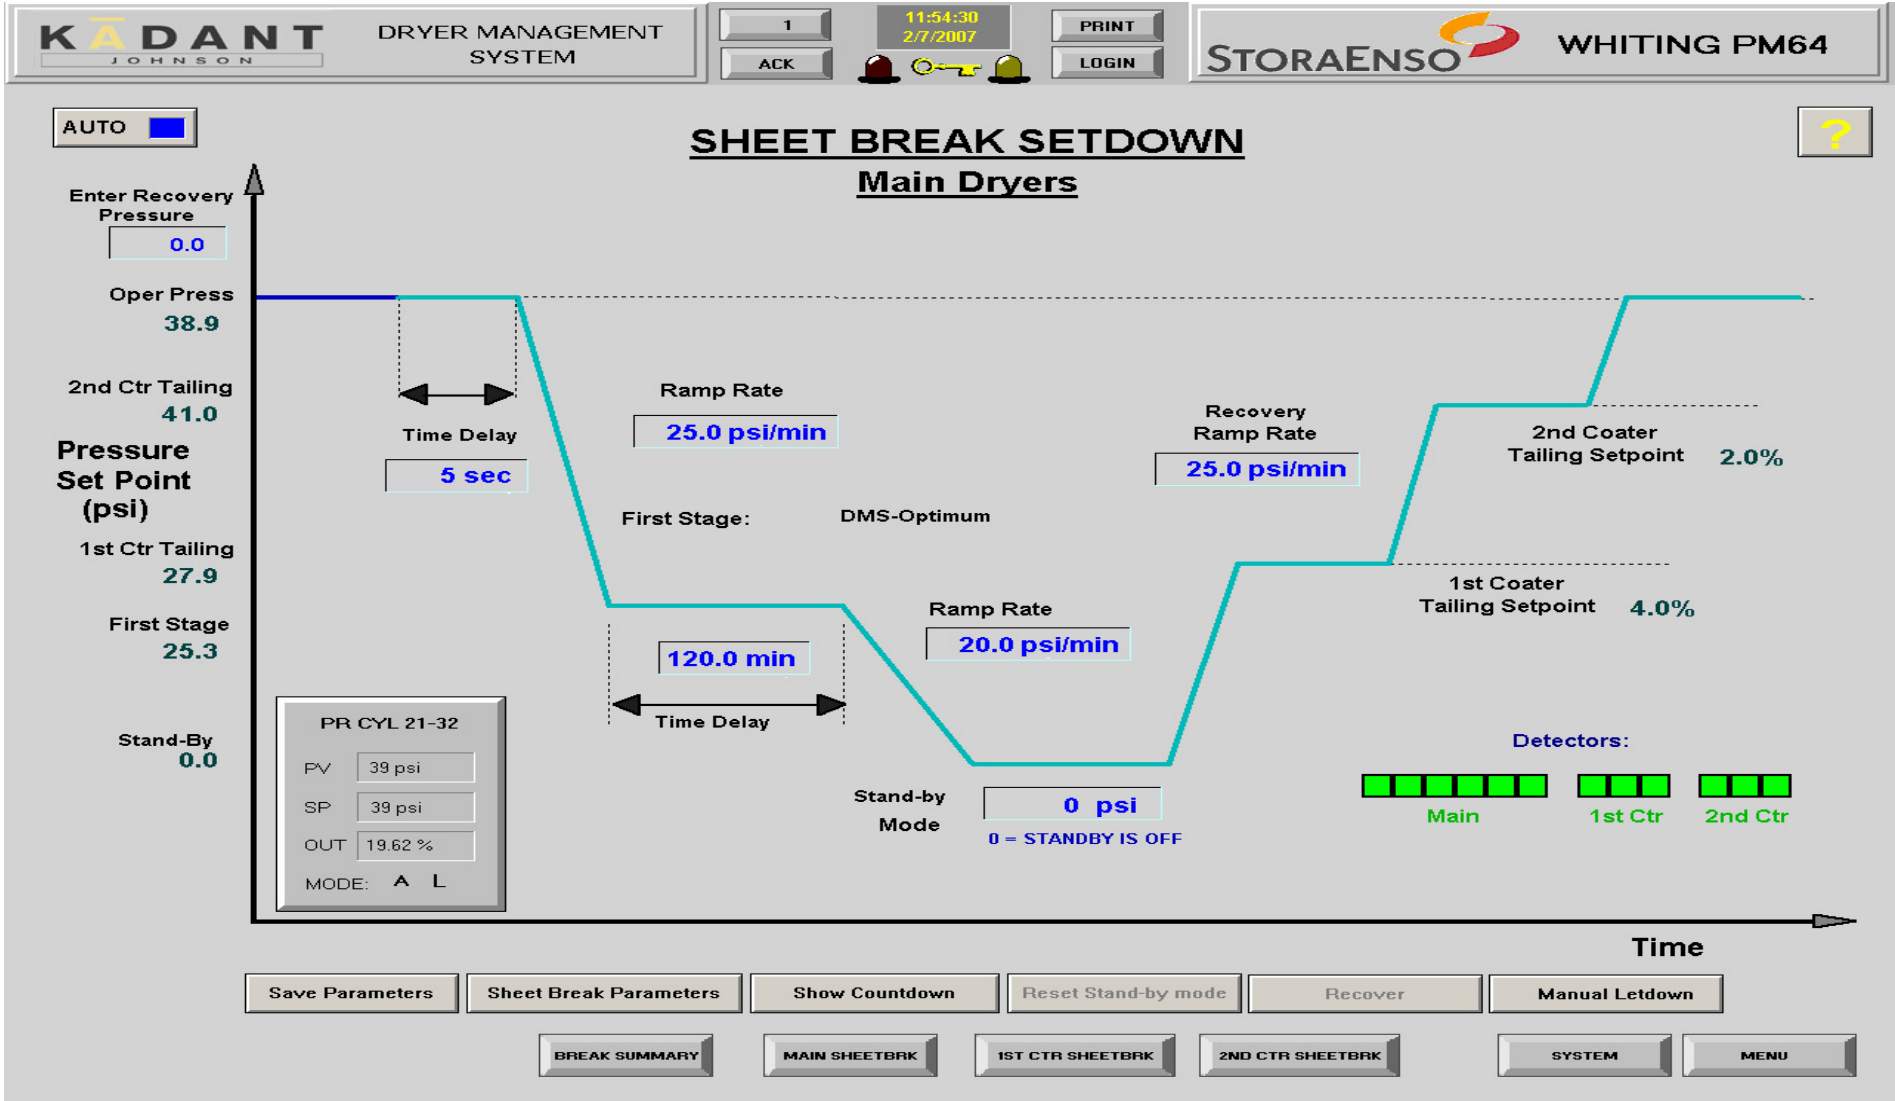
KADANT
JOHNSON

DRYER MANAGEMENT SYSTEM

1

ACK

11:54:30
2/7/2007

PRINT

LOGIN

STORAENSO

WHITING PM64

AUTO

?

SHEET BREAK SETDOWN
Main Dryers

Enter Recovery Pressure
0.0

Oper Press
38.9

2nd Ctr Tailing
41.0

Pressure Set Point (psi)

1st Ctr Tailing
27.9

First Stage
25.3

Stand-By
0.0

Time Delay
5 sec

Ramp Rate
25.0 psi/min

First Stage: DMS-Optimum

Recovery Ramp Rate
25.0 psi/min

2nd Coater Tailing Setpoint 2.0%

1st Coater Tailing Setpoint 4.0%

120.0 min
Time Delay

Ramp Rate
20.0 psi/min

PR CYL 21-32
PV 39 psi
SP 39 psi
OUT 19.62 %
MODE: A L

Stand-by Mode
0 psi
0 = STANDBY IS OFF

Detectors:
Main 1st Ctr 2nd Ctr

Time

Save Parameters | Sheet Break Parameters | Show Countdown | Reset Stand-by mode | Recover | Manual Letdown

BREAK SUMMARY | MAIN SHEETBRK | 1ST CTR SHEETBRK | 2ND CTR SHEETBRK | SYSTEM | MENU